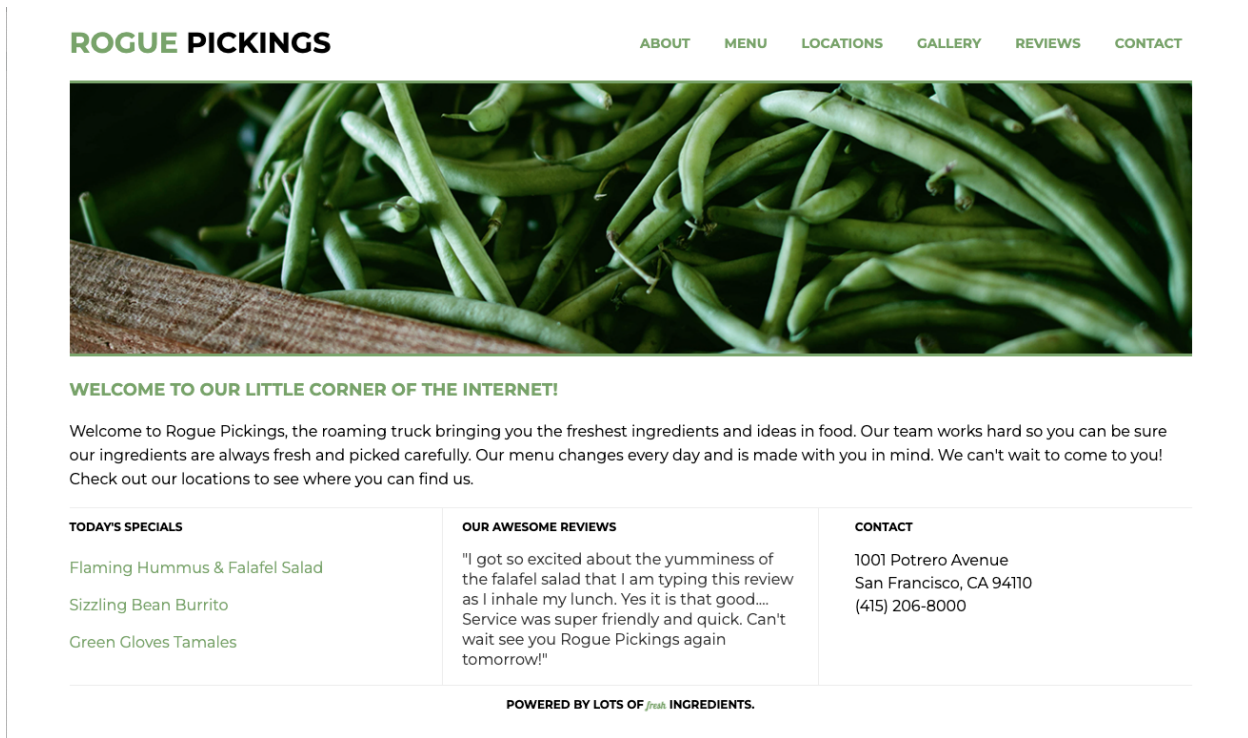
ROGUE PICKINGS

ABOUT MENU LOCATIONS GALLERY REVIEWS CONTACT

WELCOME TO OUR LITTLE CORNER OF THE INTERNET!

Welcome to Rogue Pickings, the roaming truck bringing you the freshest ingredients and ideas in food. Our team works hard so you can be sure our ingredients are always fresh and picked carefully. Our menu changes every day and is made with you in mind. We can't wait to come to you! Check out our locations to see where you can find us.

TODAY'S SPECIALS

Flaming Hummus & Falafel Salad

Sizzling Bean Burrito

Green Gloves Tamales

OUR AWESOME REVIEWS

"I got so excited about the yumminess of the falafel salad that I am typing this review as I inhale my lunch. Yes it is that good.... Service was super friendly and quick. Can't wait see you Rogue Pickings again tomorrow!"

CONTACT

1001 Potrero Avenue
San Francisco, CA 94110
(415) 206-8000

POWERED BY LOTS OF fresh INGREDIENTS.